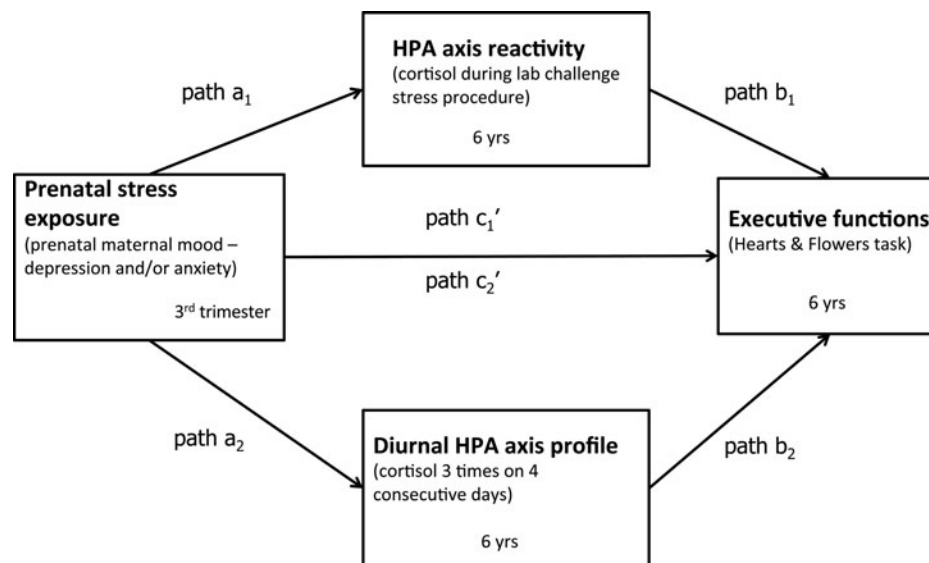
HPA axis reactivity
(cortisol during lab challenge stress procedure)
6 yrs

path $a_1$

path $b_1$

Prenatal stress exposure
(prenatal maternal mood – depression and/or anxiety)
$3^{rd}$ trimester

path $c_1'$

path $c_2'$

Executive functions
(Hearts & Flowers task)
6 yrs

path $a_2$

path $b_2$

Diurnal HPA axis profile
(cortisol 3 times on 4 consecutive days)
6 yrs